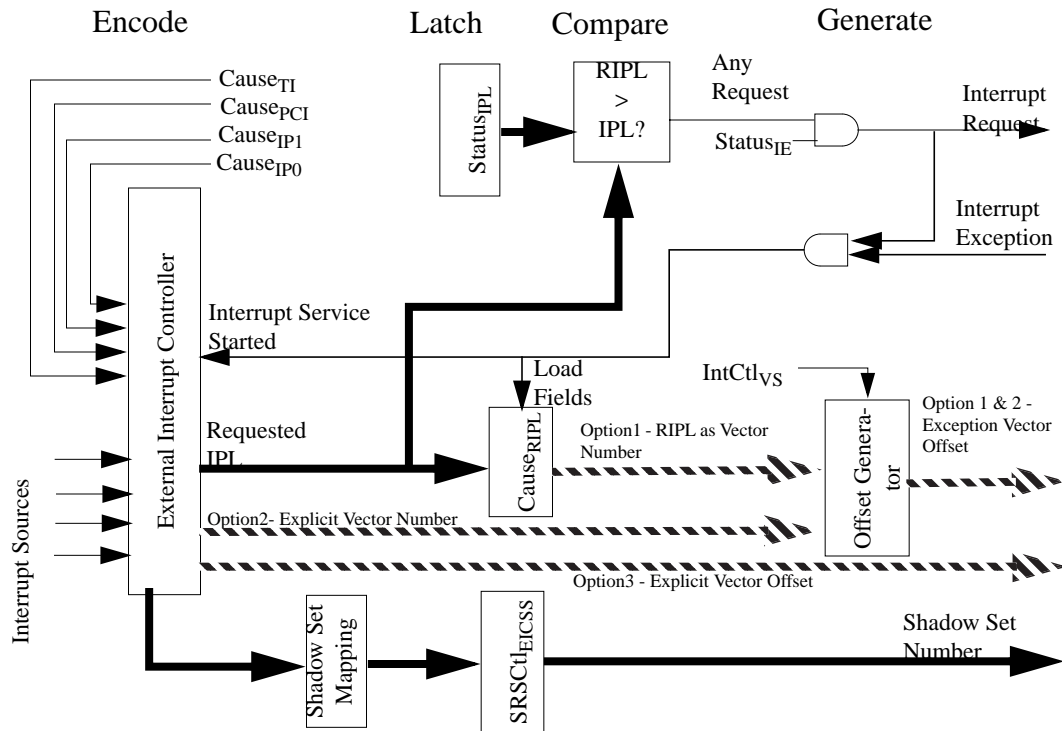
Encode

Latch

Compare

Generate

$Cause_{TI}$
$Cause_{PCI}$
$Cause_{IP1}$
$Cause_{IP0}$

$Status_{IPL}$

RIPL > IPL?

Any Request

$Status_{IE}$

Interrupt Request

Interrupt Exception

External Interrupt Controller

Interrupt Service Started

Load Fields

$IntCtl_{VS}$

Requested IPL

$Cause_{RIPL}$

Option1 - RIPL as Vector Number

Offset Generator

Option 1 & 2 - Exception Vector Offset

Interrupt Sources

Option2- Explicit Vector Number

Option3 - Explicit Vector Offset

Shadow Set Mapping

$SRSCtl_{EICSS}$

Shadow Set Number